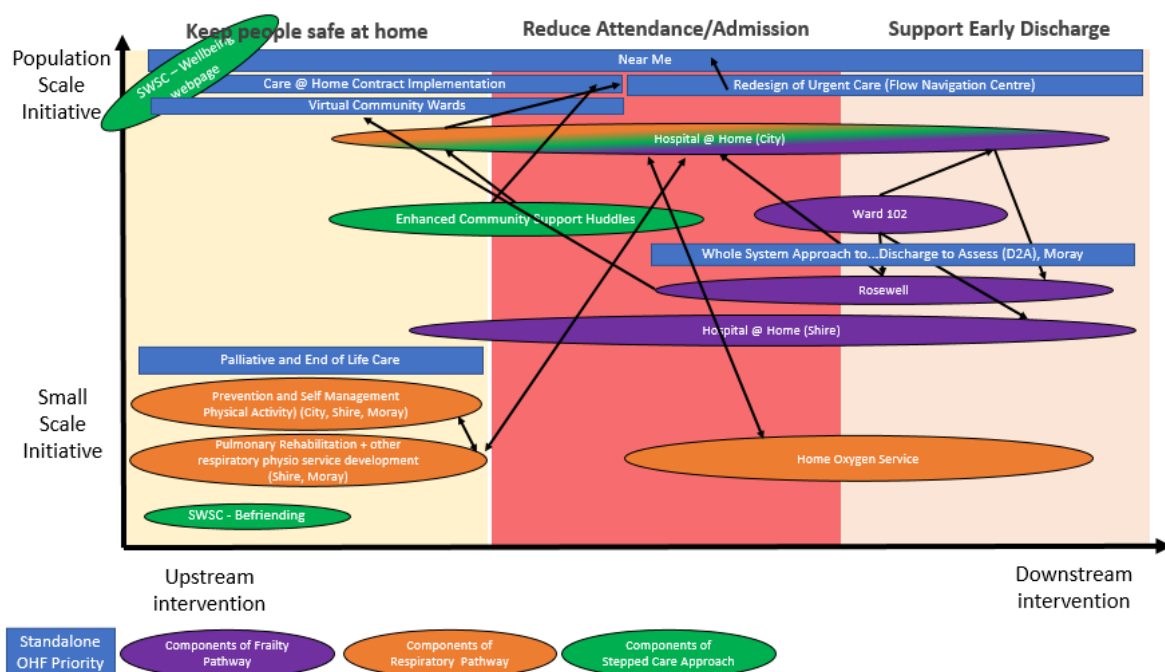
Keep people safe at home
Reduce Attendance/Admission
Support Early Discharge

Population Scale Initiative

SWSC – Wellbeing webpage

Near Me

Care @ Home Contract Implementation

Redesign of Urgent Care (Flow Navigation Centre)

Virtual Community Wards

Hospital @ Home (City)

Enhanced Community Support Huddles

Ward 102

Whole System Approach to...Discharge to Assess (D2A), Moray

Rosewell

Hospital @ Home (Shire)

Palliative and End of Life Care

Small Scale Initiative

Prevention and Self Management Physical Activity) (City, Shire, Moray)

Pulmonary Rehabilitation + other respiratory physio service development (Shire, Moray)

Home Oxygen Service

SWSC - Befriending

Upstream intervention

Downstream intervention

Standalone OHF Priority

Components of Frailty Pathway

Components of Respiratory Pathway

Components of Stepped Care Approach